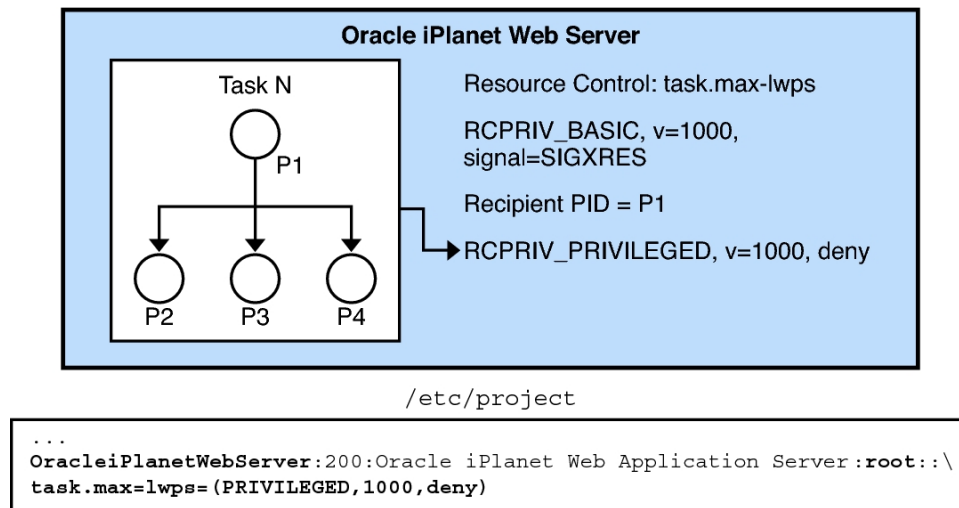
Oracle iPlanet Web Server

Task N

P1

P2

P3

P4

Resource Control: task.max-lwps

RCPRIV_BASIC, v=1000, signal=SIGXRES

Recipient PID = P1

RCPRIV_PRIVILEGED, v=1000, deny

/etc/project

...
OracleiPlanetWebServer:200:Oracle iPlanet Web Application Server:root::\
task.max=lwps=(PRIVILEGED,1000,deny)